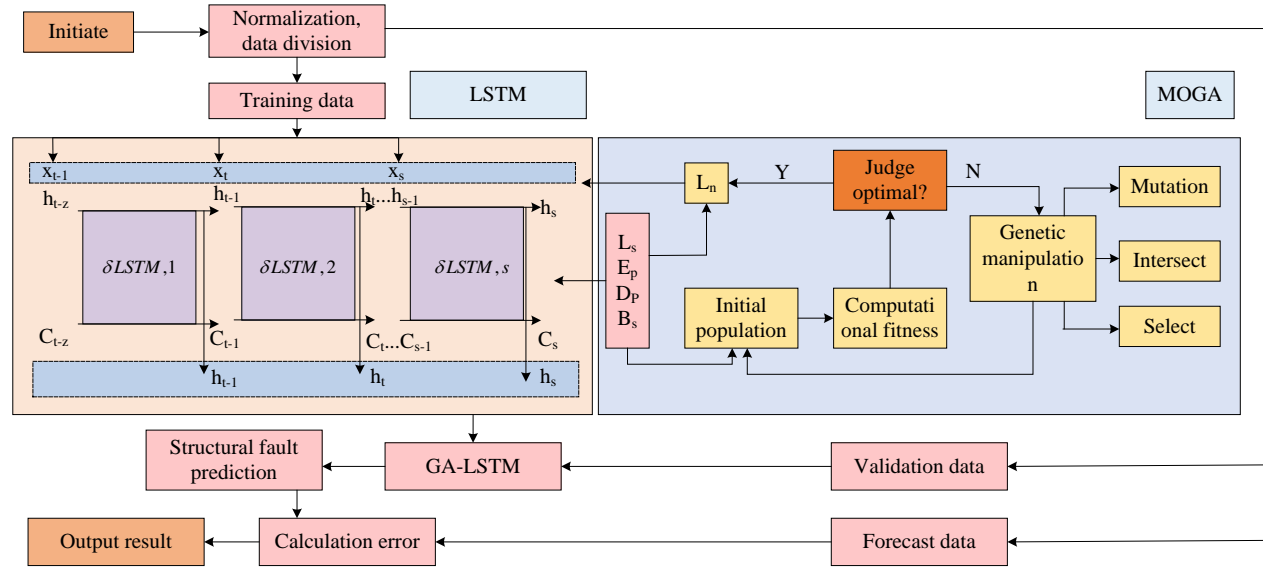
Initiate

Normalization, data division

Training data

LSTM

MOGA

$x_{t-1}$ $x_t$ $x_s$

$h_{t-z}$ $h_{t-1}$ $h_t$...$h_{s-1}$ $h_s$

$\delta LSTM, 1$

$\delta LSTM, 2$

$\delta LSTM, s$

$C_{t-z}$ $C_{t-1}$ $C_t$...$C_{s-1}$ $C_s$

$h_{t-1}$ $h_t$ $h_s$

$L_n$

Y

Judge optimal?

N

$L_s$
$E_p$
$D_P$
$B_s$

Initial population

Computati onal fitness

Genetic manipulatio n

Mutation

Intersect

Select

Structural fault prediction

GA-LSTM

Validation data

Output result

Calculation error

Forecast data